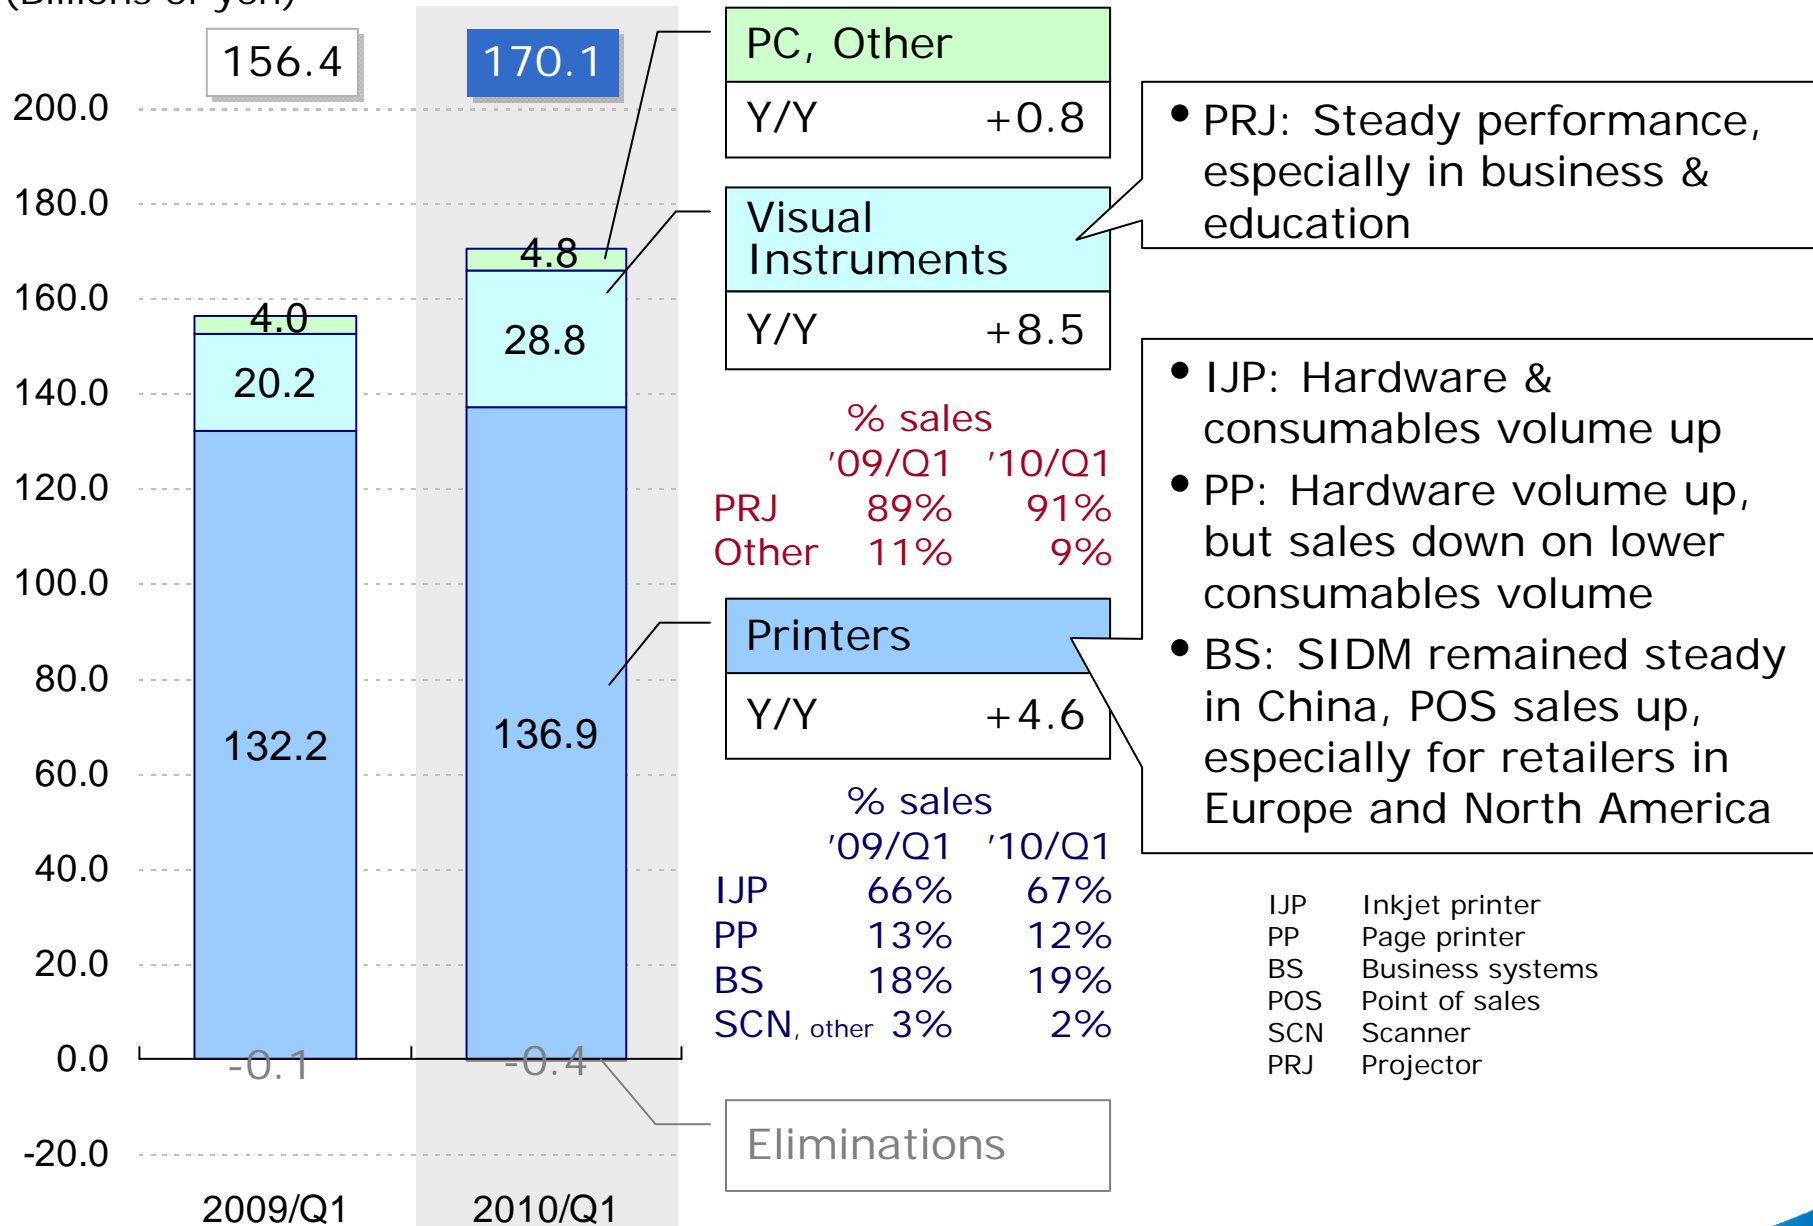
(Billions of yen)

156.4

170.1

200.0
180.0
160.0
140.0
120.0
100.0
80.0
60.0
40.0
20.0
0.0
-20.0

4.0
20.2
132.2
-0.1

4.8
28.8
136.9
-0.4

2009/Q1
2010/Q1

PC, Other
Y/Y +0.8

Visual Instruments
Y/Y +8.5

% sales
| | '09/Q1 | '10/Q1 |
|---|---|---|
| PRJ | 89% | 91% |
| Other | 11% | 9% |

Printers
Y/Y +4.6

% sales
| | '09/Q1 | '10/Q1 |
|---|---|---|
| IJP | 66% | 67% |
| PP | 13% | 12% |
| BS | 18% | 19% |
| SCN, other | 3% | 2% |

Eliminations

• PRJ: Steady performance, especially in business & education

• IJP: Hardware & consumables volume up
• PP: Hardware volume up, but sales down on lower consumables volume
• BS: SIDM remained steady in China, POS sales up, especially for retailers in Europe and North America

IJP Inkjet printer
PP Page printer
BS Business systems
POS Point of sales
SCN Scanner
PRJ Projector